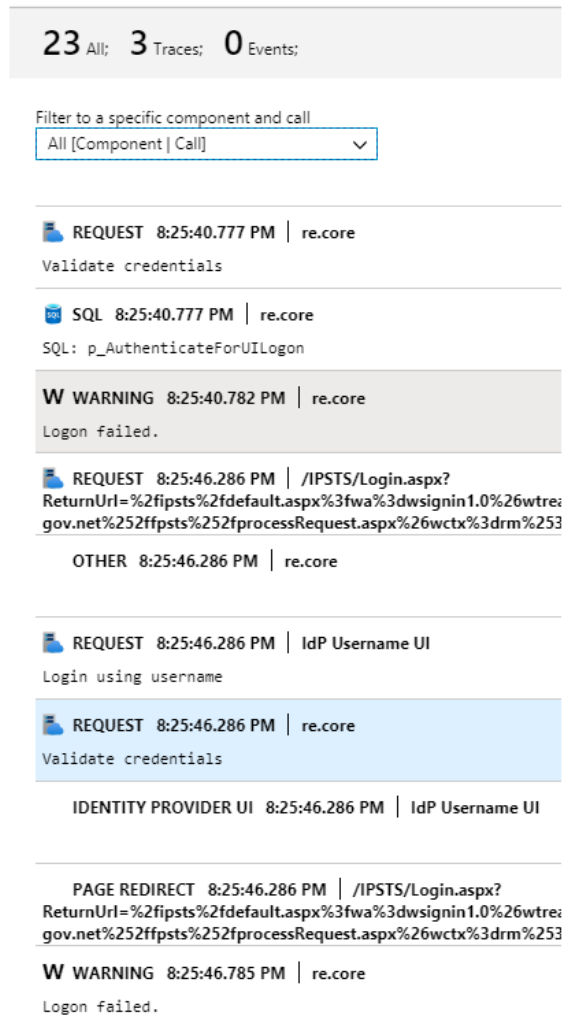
23 All; 3 Traces; 0 Events;

Filter to a specific component and call
All [Component | Call]

REQUEST 8:25:40.777 PM | re.core
Validate credentials

SQL 8:25:40.777 PM | re.core
SQL: p_AuthenticateForUILogon

W WARNING 8:25:40.782 PM | re.core
Logon failed.

REQUEST 8:25:46.286 PM | /IPSTS/Login.aspx?ReturnUrl=%2fipsts%2fdefault.aspx%3fwa%3dwsignin1.0%26wtrea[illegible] gov.net%252ffpsts%252fprocessRequest.aspx%26wctx%3drm%253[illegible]

OTHER 8:25:46.286 PM | re.core

REQUEST 8:25:46.286 PM | IdP Username UI
Login using username

REQUEST 8:25:46.286 PM | re.core
Validate credentials

IDENTITY PROVIDER UI 8:25:46.286 PM | IdP Username UI

PAGE REDIRECT 8:25:46.286 PM | /IPSTS/Login.aspx?ReturnUrl=%2fipsts%2fdefault.aspx%3fwa%3dwsignin1.0%26wtrea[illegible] gov.net%252ffpsts%252fprocessRequest.aspx%26wctx%3drm%253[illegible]

W WARNING 8:25:46.785 PM | re.core
Logon failed.